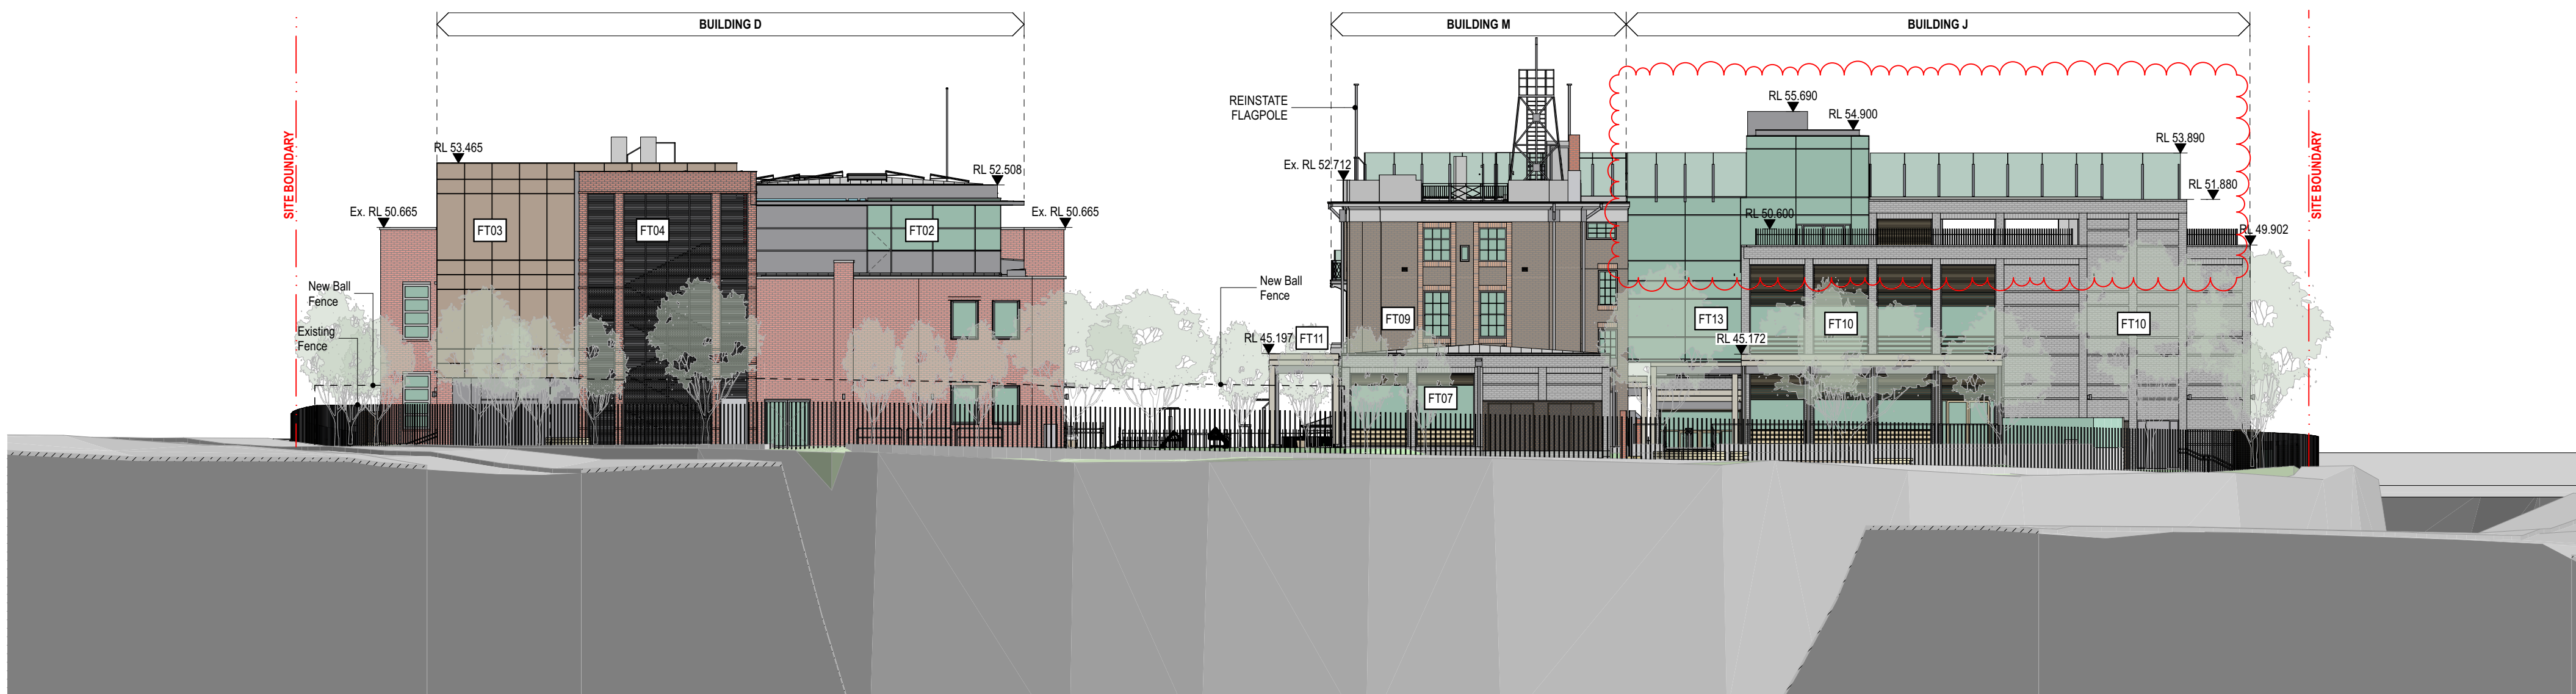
BUILDING D

BUILDING M

BUILDING J

SITE BOUNDARY

RL 53.465

RL 52.508

Ex. RL 50.665

Ex. RL 50.665

FT03

FT04

FT02

New Ball Fence

Existing Fence

REINSTATE FLAGPOLE

Ex. RL 52.712

New Ball Fence

RL 45.197

FT11

FT09

FT07

RL 55.690

RL 54.900

RL 53.890

RL 51.880

RL 50.600

RL 49.902

FT13

RL 45.172

FT10

FT10

SITE BOUNDARY